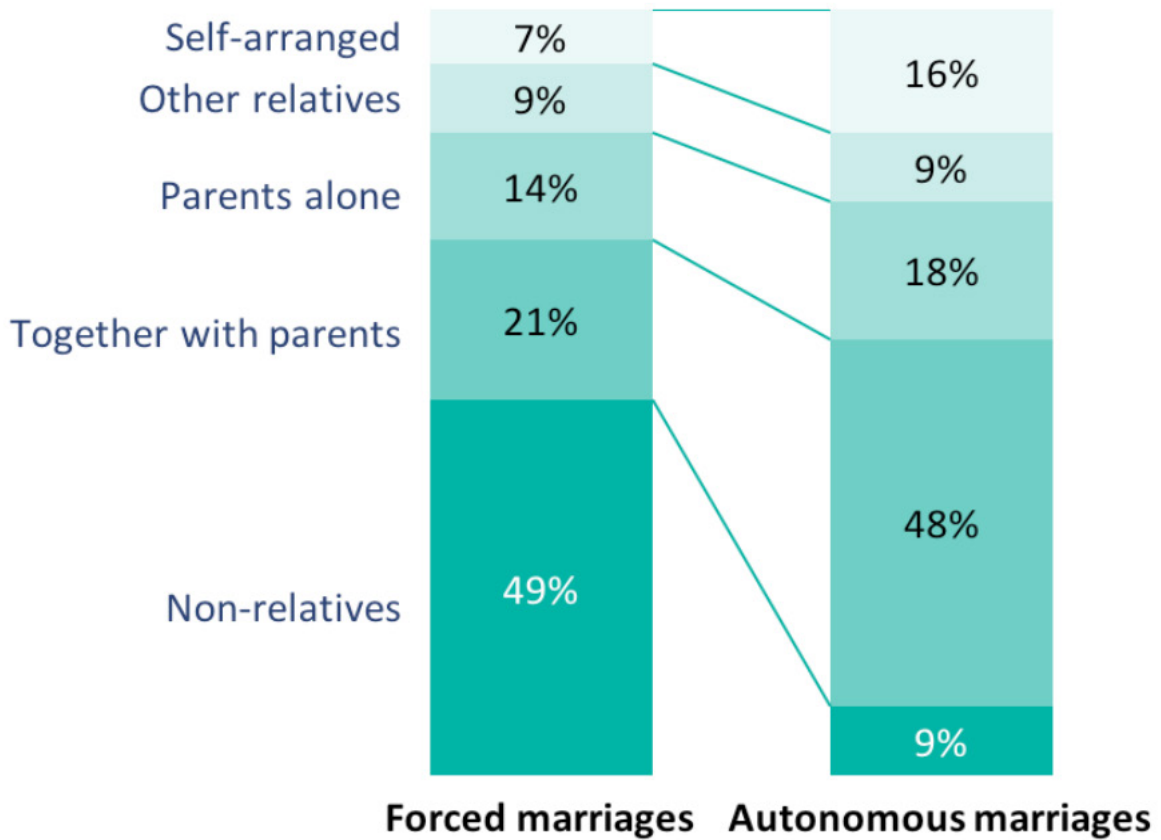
Self-arranged
Other relatives
Parents alone
Together with parents
Non-relatives

| Forced marriages | Autonomous marriages |
|---|---|
| 7% | 16% |
| 9% | 9% |
| 14% | 18% |
| 21% | 48% |
| 49% | 9% |

Forced marriages Autonomous marriages